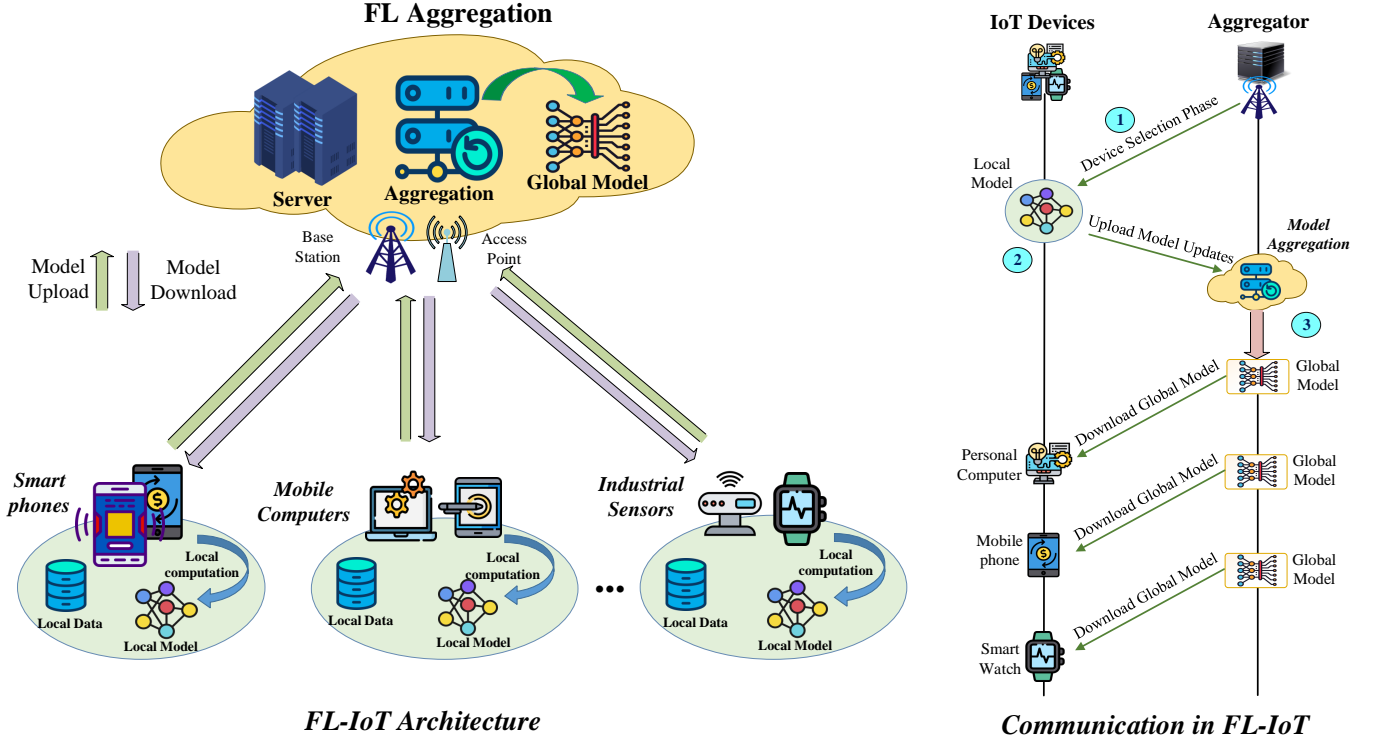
FL Aggregation

Server

Aggregation

Global Model

Base Station

Access Point

Model Upload

Model Download

Smart phones

Local computation

Local Data

Local Model

Mobile Computers

Local computation

Local Data

Local Model

Industrial Sensors

Local computation

Local Data

Local Model

•••

FL-IoT Architecture

IoT Devices

Aggregator

1

Device Selection Phase

Local Model

2

Upload Model Updates

Model Aggregation

3

Global Model

Download Global Model

Personal Computer

Global Model

Download Global Model

Mobile phone

Global Model

Download Global Model

Smart Watch

Communication in FL-IoT